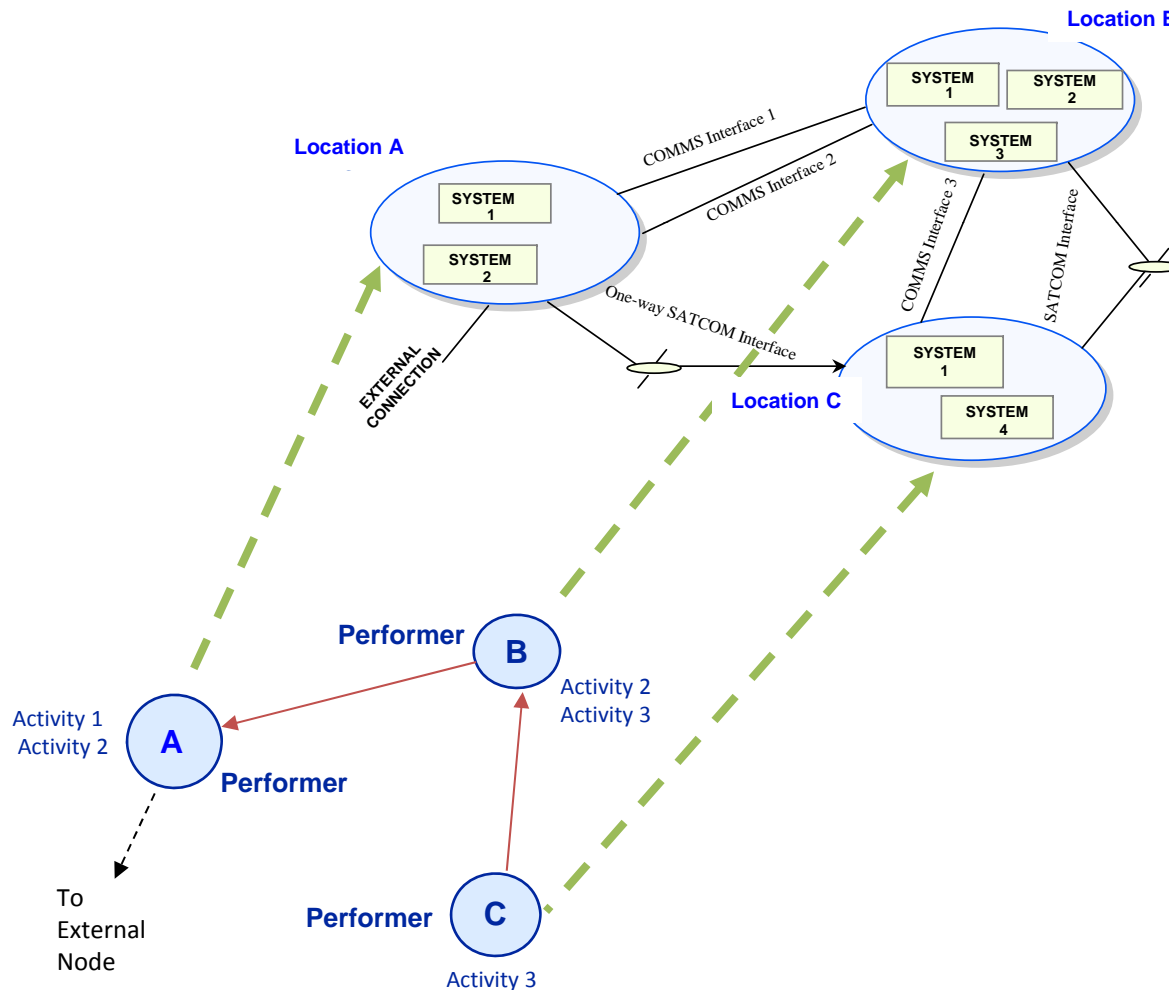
Location B

SYSTEM 1

SYSTEM 2

SYSTEM 3

Location A

SYSTEM 1

SYSTEM 2

COMMS Interface 1

COMMS Interface 2

COMMS Interface 3

SATCOM Interface

One-way SATCOM Interface

EXTERNAL CONNECTION

Location C

SYSTEM 1

SYSTEM 4

Performer B

Activity 2
Activity 3

Activity 1
Activity 2

A

Performer

To External Node

Performer C

Activity 3